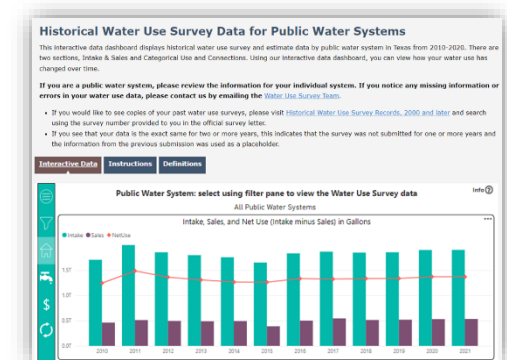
Historical Water Use Survey Data for Public Water Systems

This interactive data dashboard displays historical water use survey and estimate data by public water system in Texas from 2010-2020. There are two sections, Intake & Sales and Categorical Use and Connections. Using our interactive data dashboard, you can view how your water use has changed over time.

If you are a public water system, please review the information for your individual system. If you notice any missing information or errors in your water use data, please contact us by emailing the Water Use Survey Team.

• If you would like to see copies of your past water use surveys, please visit Historical Water Use Survey Records, 2000 and later and search using the survey number provided to you in the official survey letter.
• If you see that your data is the exact same for two or more years, this indicates that the survey was not submitted for one or more years and the information from the previous submission was used as a placeholder.

Interactive Data | Instructions | Definitions

Public Water System: select using filter pane to view the Water Use Survey data

Info

All Public Water Systems

Intake, Sales, and Net Use (Intake minus Sales) in Gallons

Intake ● Sales ● NetUse

1.5T
1.0T
0.5T

2010 2011 2012 2013 2014 2015 2016 2017 2018 2019 2020 2021